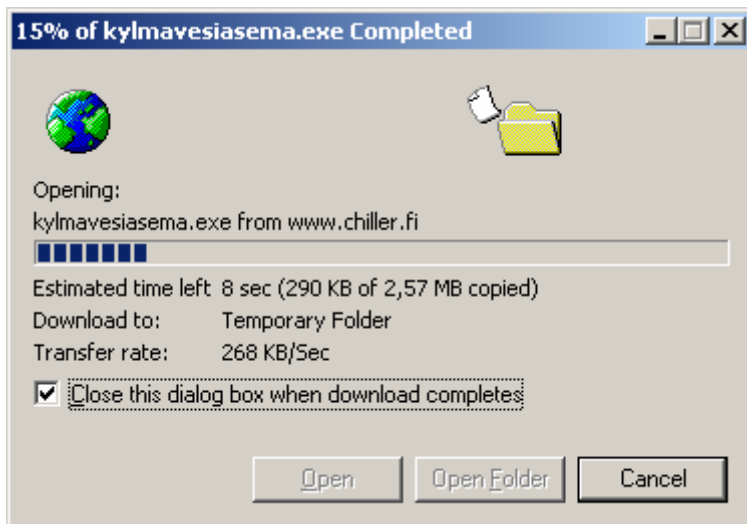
15% of kylmavesiasema.exe Completed

Opening:
kylmavesiasema.exe from www.chiller.fi

| Estimated time left | 8 sec (290 KB of 2,57 MB copied) |
|---|---|
| Download to: | Temporary Folder |
| Transfer rate: | 268 KB/Sec |

☑ Close this dialog box when download completes

Open
Open Folder
Cancel